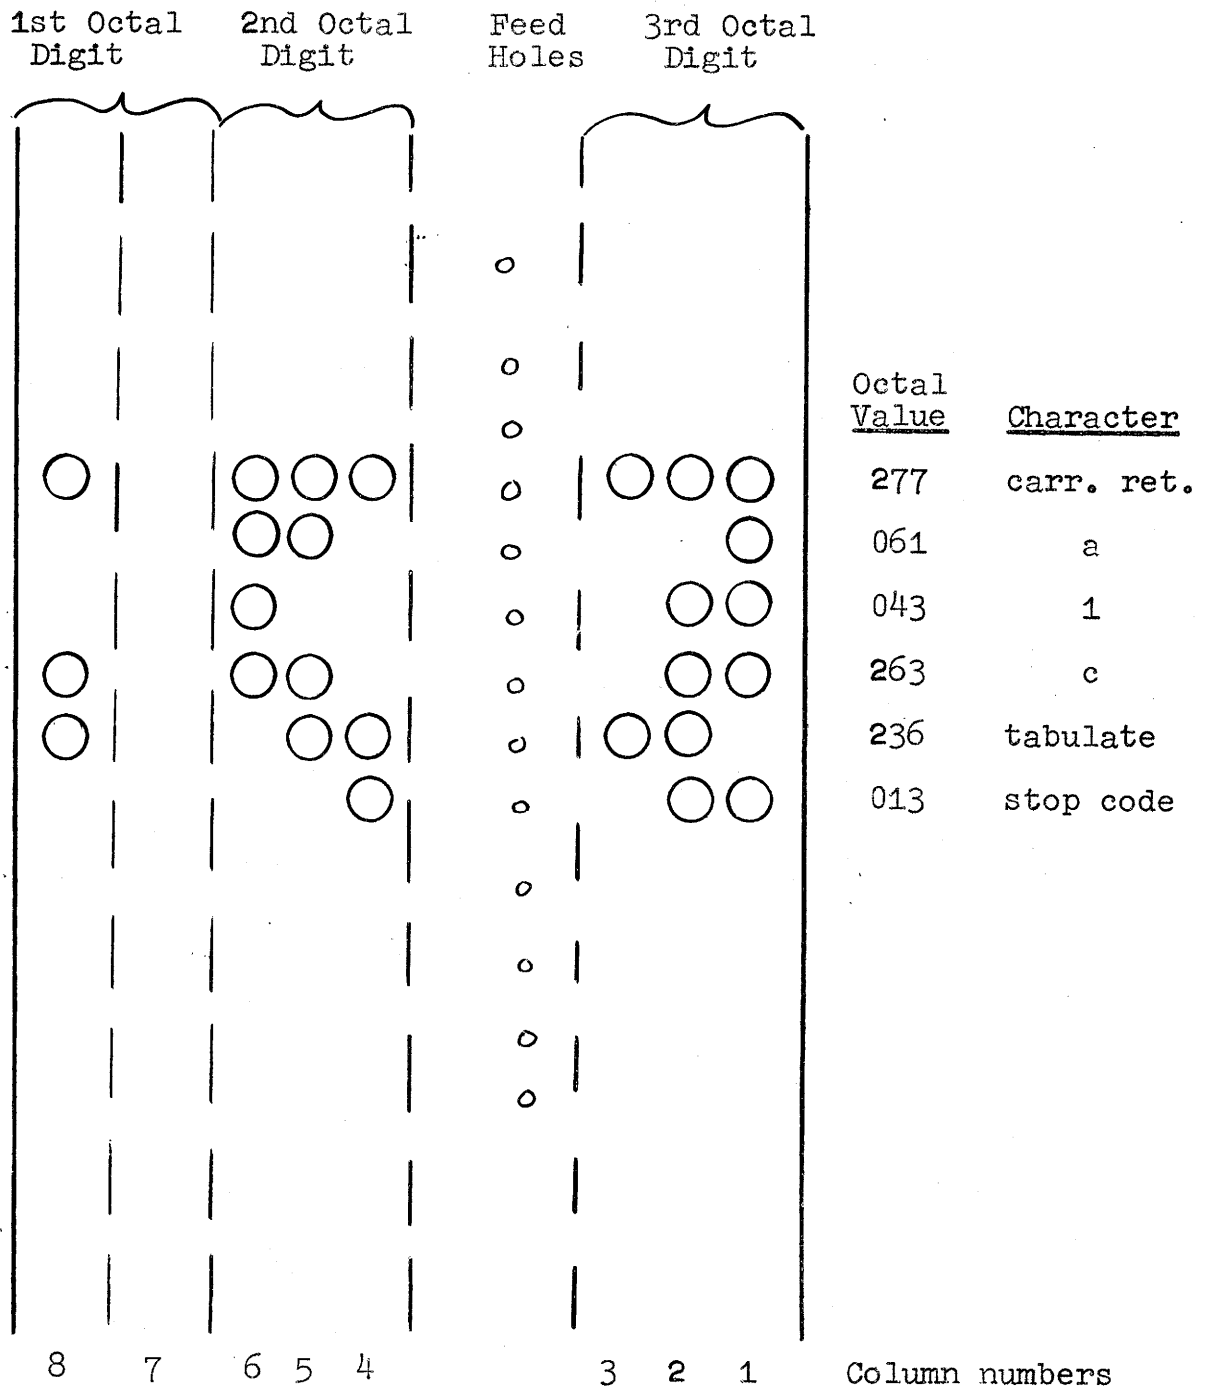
1st Octal Digit

2nd Octal Digit

Feed Holes

3rd Octal Digit

| Octal Value | Character |
|---|---|
| 277 | carr. ret. |
| 061 | a |
| 043 | 1 |
| 263 | c |
| 236 | tabulate |
| 013 | stop code |

8 7 6 5 4 3 2 1 Column numbers